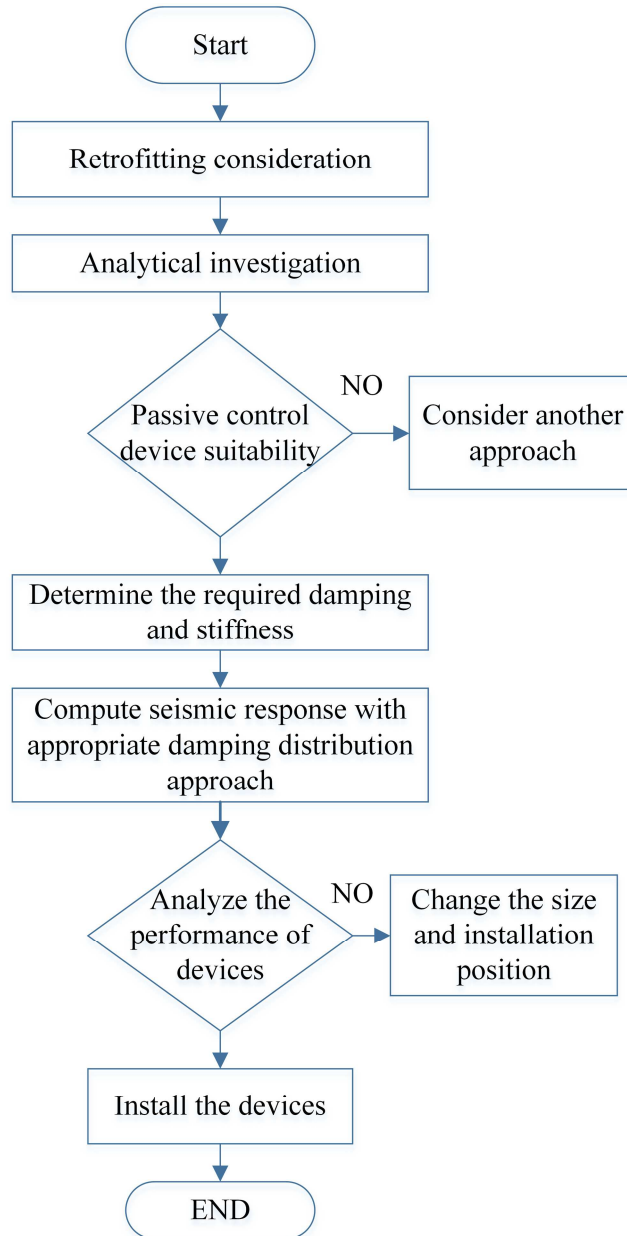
Start

Retrofitting consideration

Analytical investigation

Passive control device suitability

NO

Consider another approach

Determine the required damping and stiffness

Compute seismic response with appropriate damping distribution approach

Analyze the performance of devices

NO

Change the size and installation position

Install the devices

END